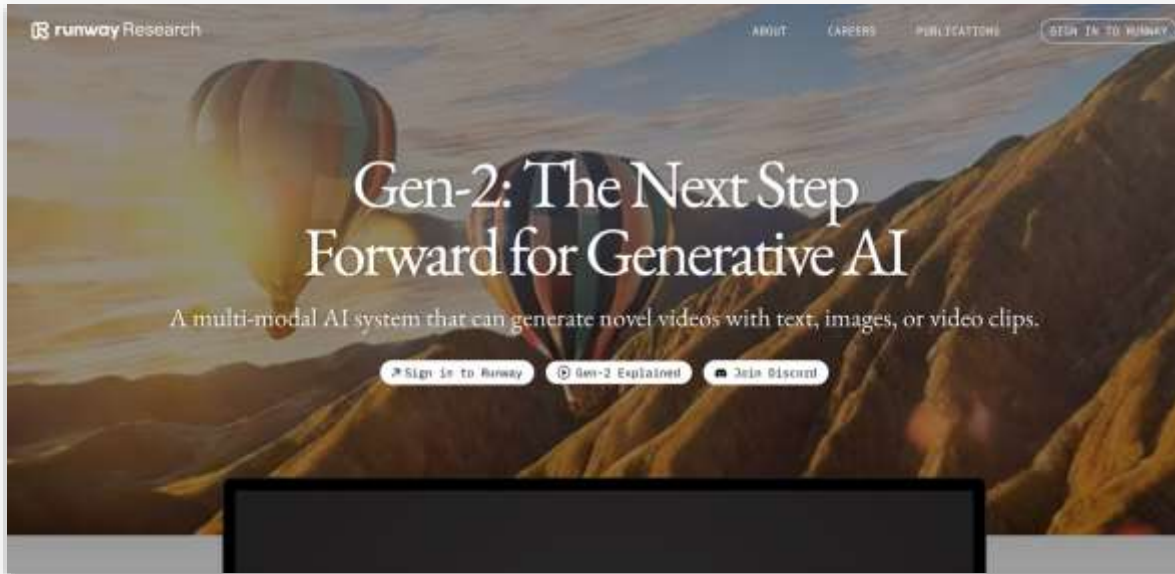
runway Research

ABOUT CAREERS PUBLICATIONS SIGN IN TO RUNWAY

Gen-2: The Next Step Forward for Generative AI

A multi-modal AI system that can generate novel videos with text, images, or video clips.

↗ Sign in to Runway Gen-2 Explained Join Discord